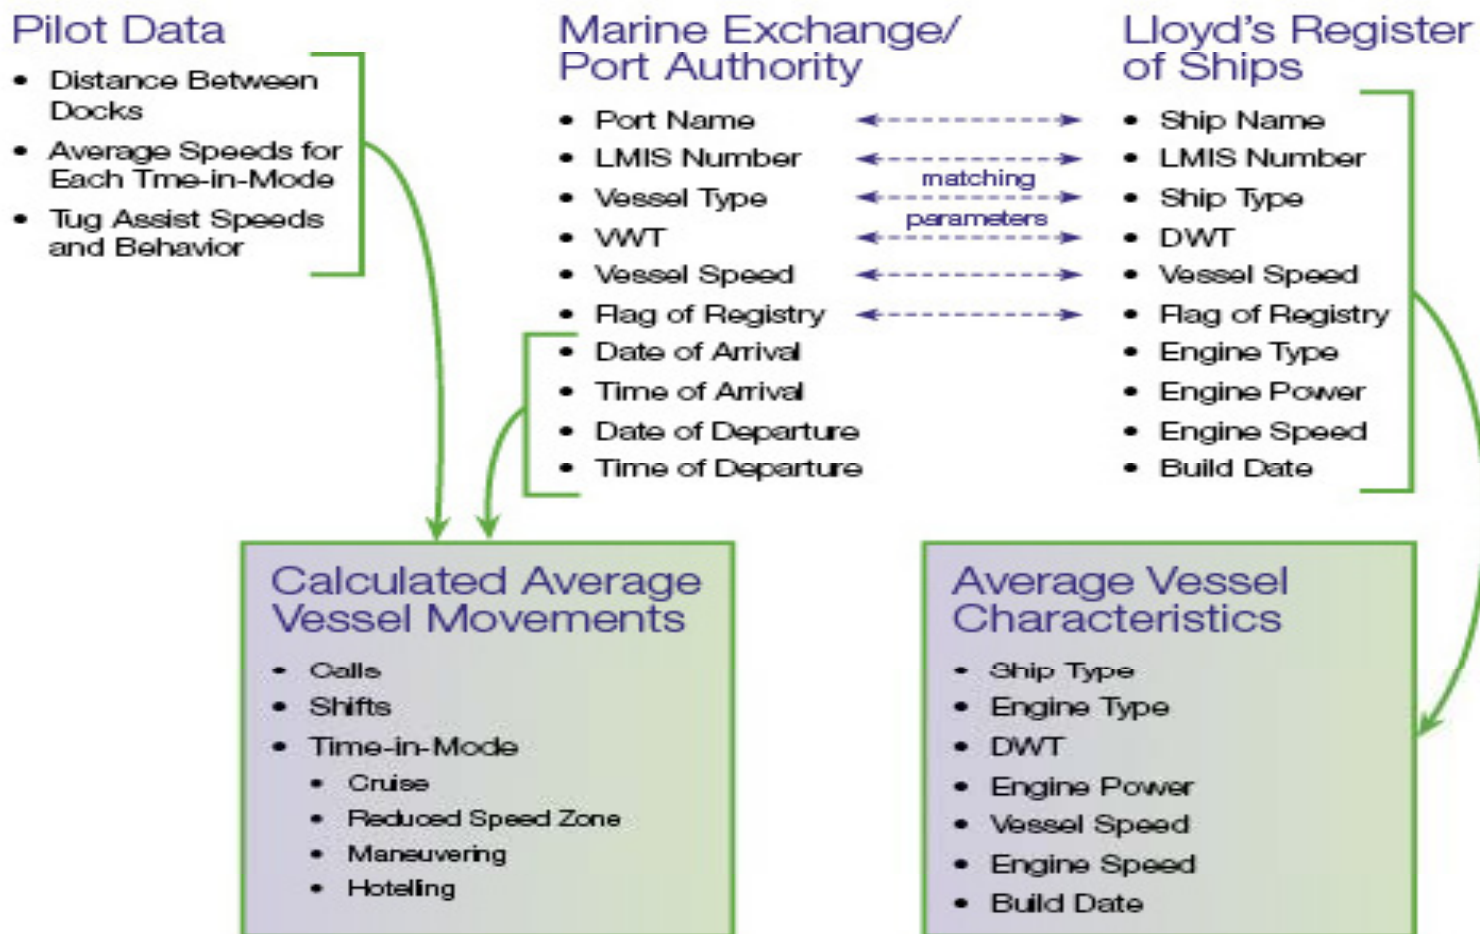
Pilot Data

- Distance Between Docks
- Average Speeds for Each Tme-in-Mode
- Tug Assist Speeds and Behavior

Marine Exchange/ Port Authority

- Port Name
- LMIS Number
- Vessel Type
- VWT
- Vessel Speed
- Flag of Registry
- Date of Arrival
- Time of Arrival
- Date of Departure
- Time of Departure

matching parameters

Lloyd's Register of Ships

- Ship Name
- LMIS Number
- Ship Type
- DWT
- Vessel Speed
- Flag of Registry
- Engine Type
- Engine Power
- Engine Speed
- Build Date

Calculated Average Vessel Movements

- Calls
- Shifts
- Time-in-Mode
  - Cruise
  - Reduced Speed Zone
  - Maneuvering
  - Hoteling

Average Vessel Characteristics

- Ship Type
- Engine Type
- DWT
- Engine Power
- Vessel Speed
- Engine Speed
- Build Date